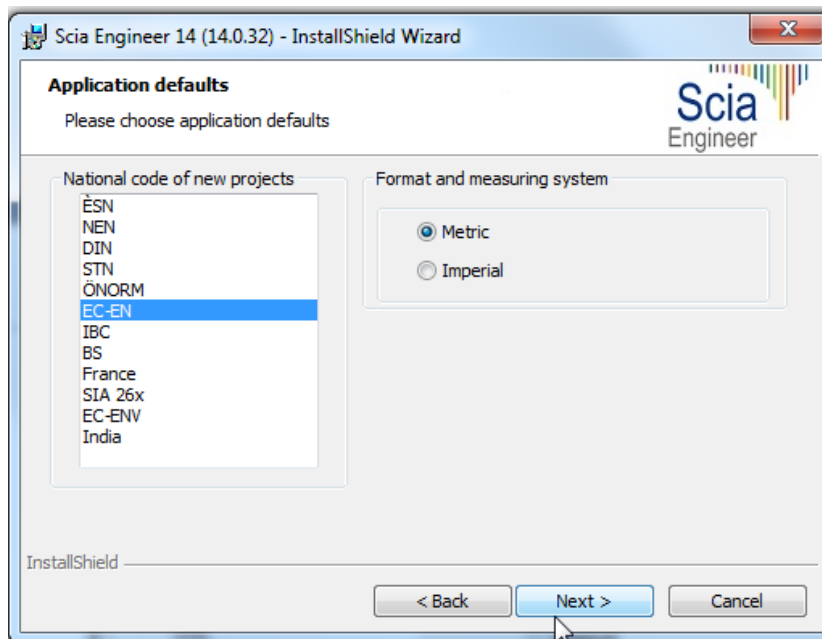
Scia Engineer 14 (14.0.32) - InstallShield Wizard

Application defaults

Please choose application defaults

Scia Engineer

National code of new projects

ČSN
NEN
DIN
STN
ÖNORM
EC-EN
IBC
BS
France
SIA 26x
EC-ENV
India

Format and measuring system

Metric
Imperial

InstallShield

< Back
Next >
Cancel